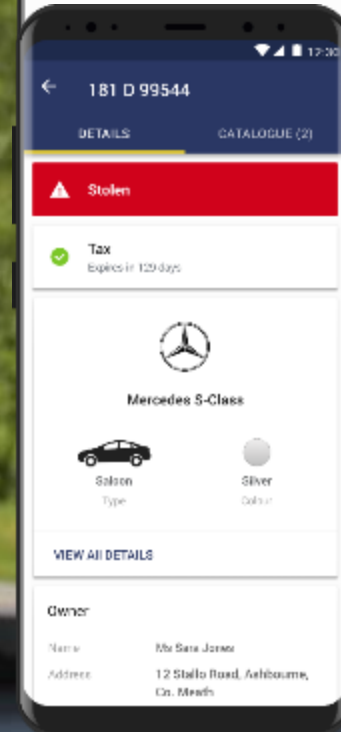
12:30

181 D 99544

DETAILS

CATALOGUE (2)

Stolen

Tax
Expires in 129 days

Mercedes S-Class

Saloon
Type

Silver
Colour

VIEW All DETAILS

Owner

Name
Ms Sara Jones

Address
12 Stallo Road, Ashbourne, Co. Meath